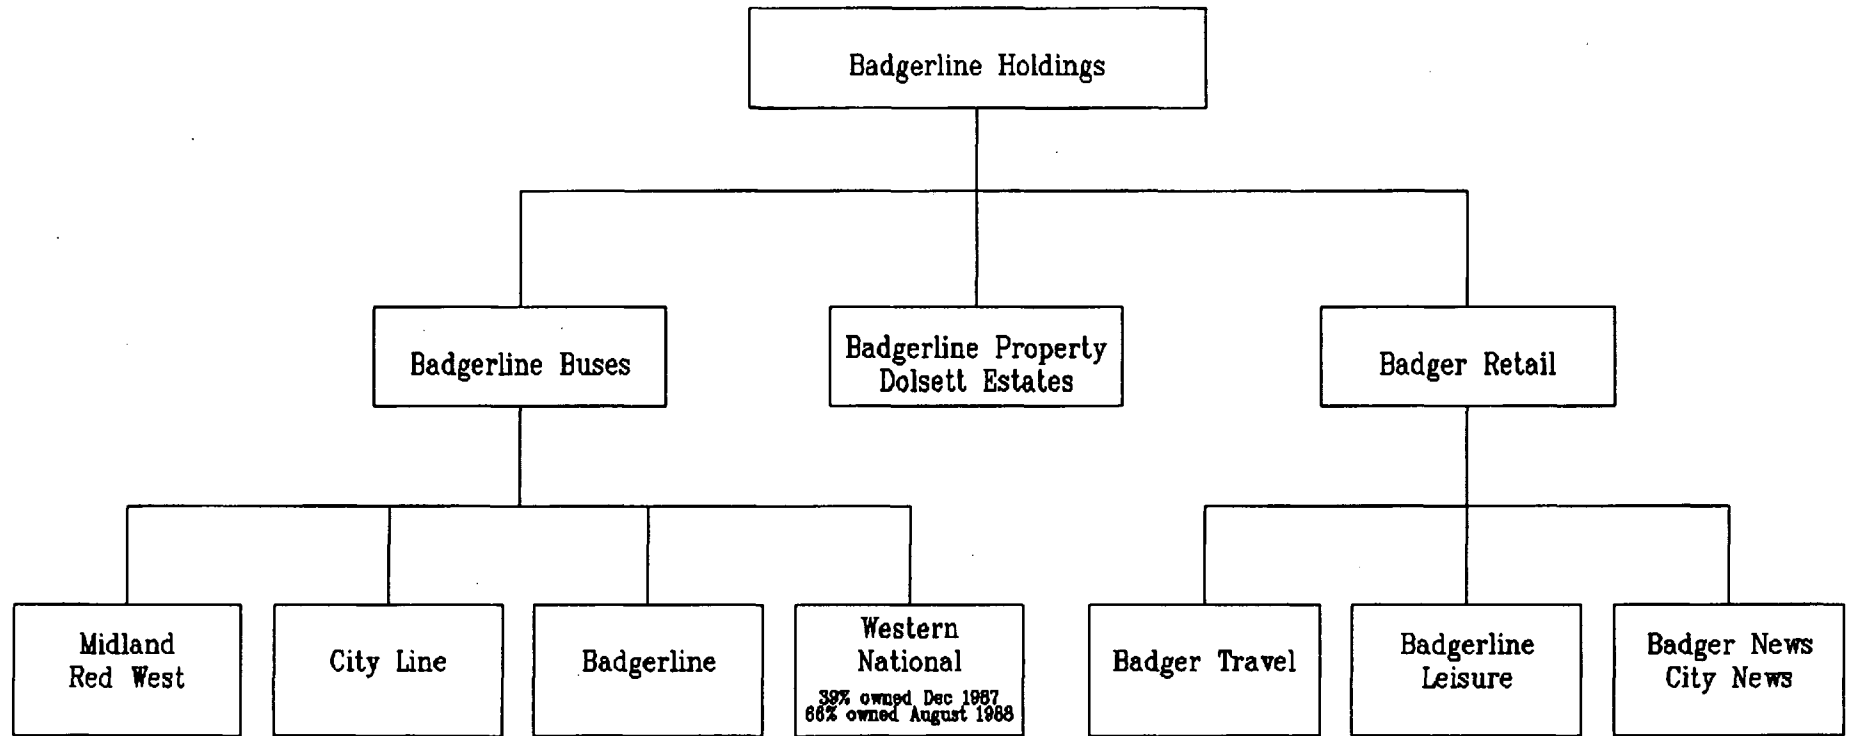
Badgerline Holdings

Badgerline Buses

Badgerline Property
Dolsett Estates

Badger Retail

Midland
Red West

City Line

Badgerline

Western
National
39% owned Dec 1987
66% owned August 1988

Badger Travel

Badgerline
Leisure

Badger News
City News